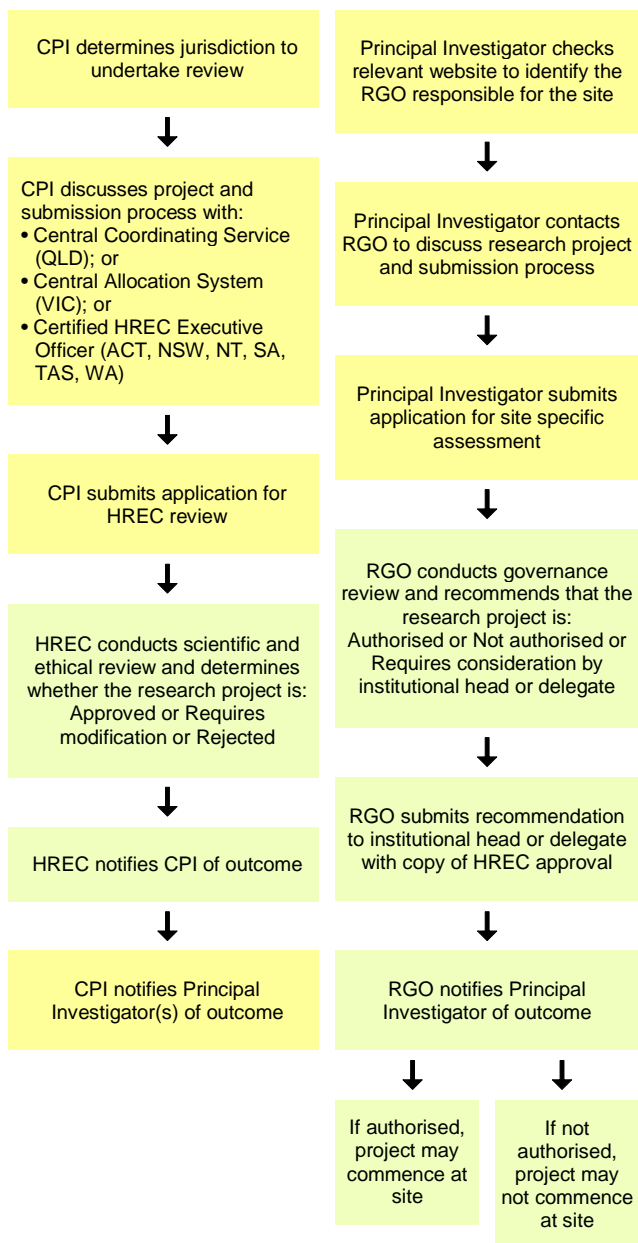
CPI determines jurisdiction to undertake review

CPI discusses project and submission process with:
• Central Coordinating Service (QLD); or
• Central Allocation System (VIC); or
• Certified HREC Executive Officer (ACT, NSW, NT, SA, TAS, WA)

CPI submits application for HREC review

HREC conducts scientific and ethical review and determines whether the research project is: Approved or Requires modification or Rejected

HREC notifies CPI of outcome

CPI notifies Principal Investigator(s) of outcome

Principal Investigator checks relevant website to identify the RGO responsible for the site

Principal Investigator contacts RGO to discuss research project and submission process

Principal Investigator submits application for site specific assessment

RGO conducts governance review and recommends that the research project is: Authorised or Not authorised or Requires consideration by institutional head or delegate

RGO submits recommendation to institutional head or delegate with copy of HREC approval

RGO notifies Principal Investigator of outcome

If authorised, project may commence at site

If not authorised, project may not commence at site